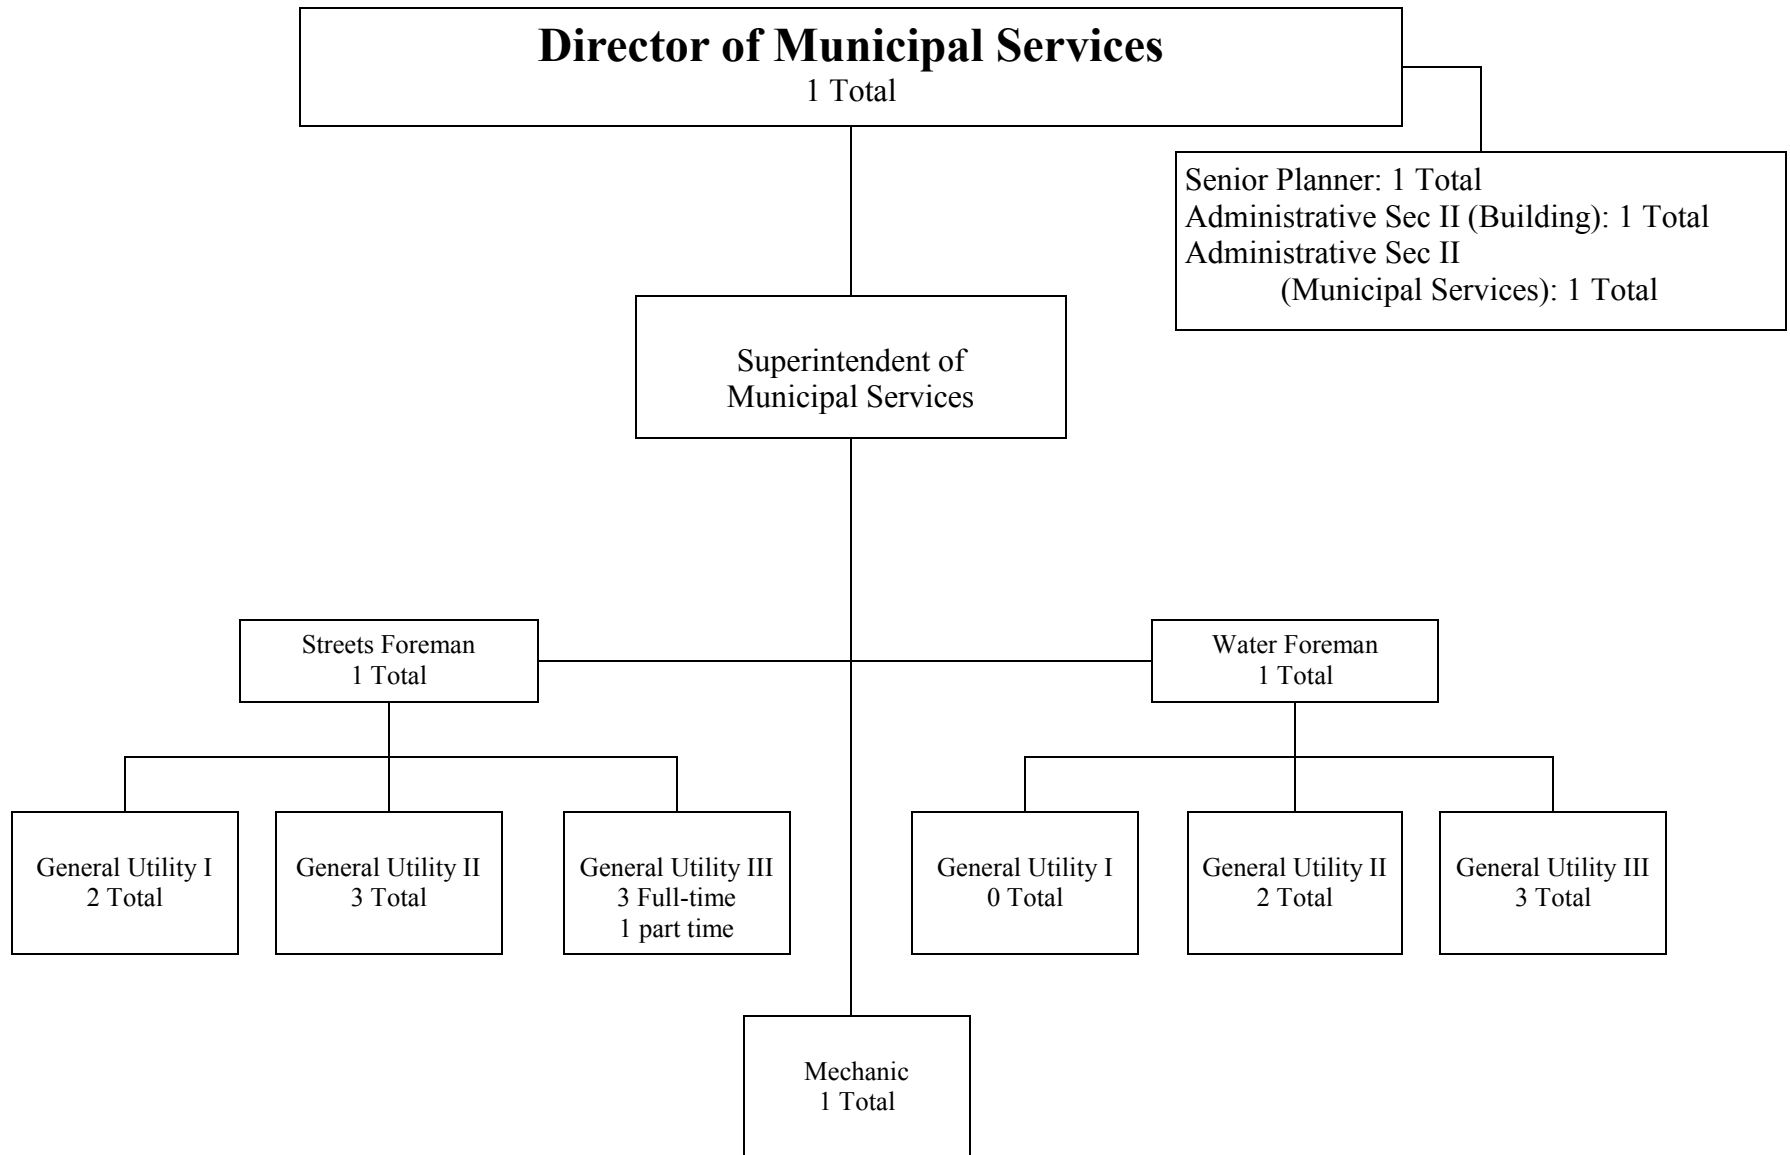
Director of Municipal Services
1 Total

Senior Planner: 1 Total
Administrative Sec II (Building): 1 Total
Administrative Sec II
(Municipal Services): 1 Total

Superintendent of Municipal Services

Streets Foreman
1 Total

Water Foreman
1 Total

General Utility I
2 Total

General Utility II
3 Total

General Utility III
3 Full-time
1 part time

General Utility I
0 Total

General Utility II
2 Total

General Utility III
3 Total

Mechanic
1 Total